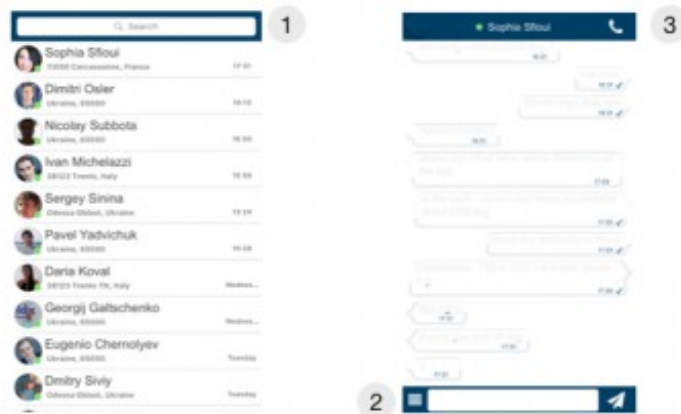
Search

1

Sophia Sfioui
11000 Carcassonne, France 17:01

Dimitri Osler
Ukraine, 65000 16:13

Nicolay Subbota
Ukraine, 65000 16:00

Ivan Michelazzi
38123 Trento, Italy 15:59

Sergey Sinina
Odessa Oblast, Ukraine 13:54

Pavel Yadvichuk
Ukraine, 65000 14:06

Daria Koval
38123 Trento TN, Italy Wednes...

Georgij Galtschenko
Ukraine, 65000 Wednes...

Eugenio Chernolyev
Ukraine, 65000 Tuesday

Dmitry Siviy
Odessa Oblast, Ukraine Tuesday

3

Sophia Sfioui

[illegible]

2